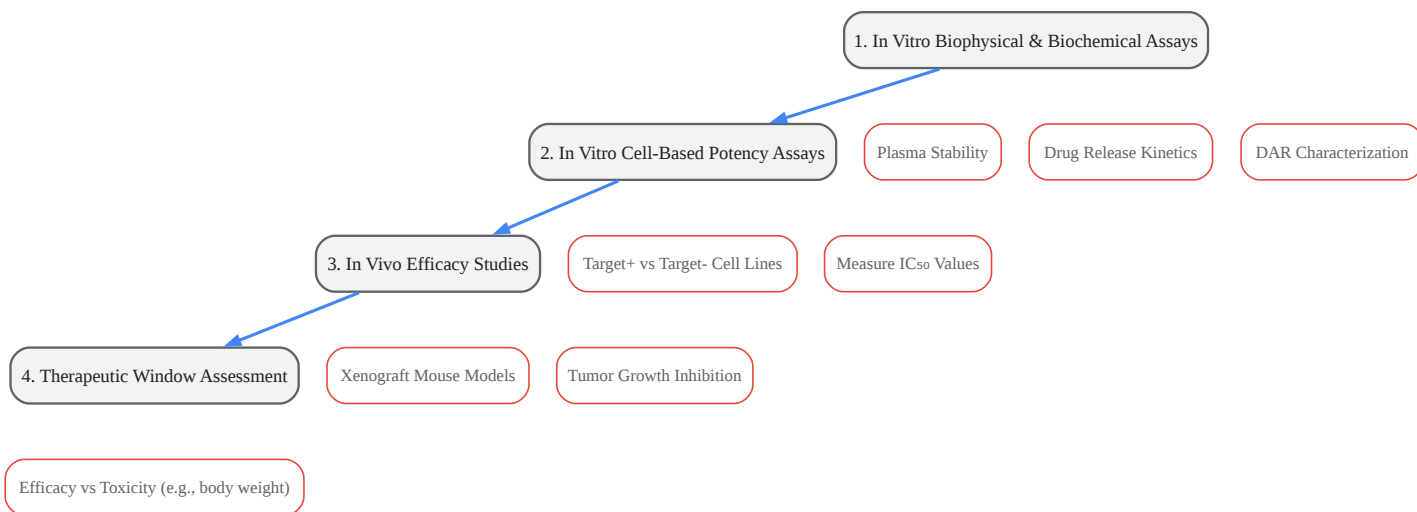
1. In Vitro Biophysical & Biochemical Assays

2. In Vitro Cell-Based Potency Assays

Plasma Stability

Drug Release Kinetics

DAR Characterization

3. In Vivo Efficacy Studies

Target+ vs Target- Cell Lines

Measure $IC_{50}$ Values

4. Therapeutic Window Assessment

Xenograft Mouse Models

Tumor Growth Inhibition

Efficacy vs Toxicity (e.g., body weight)